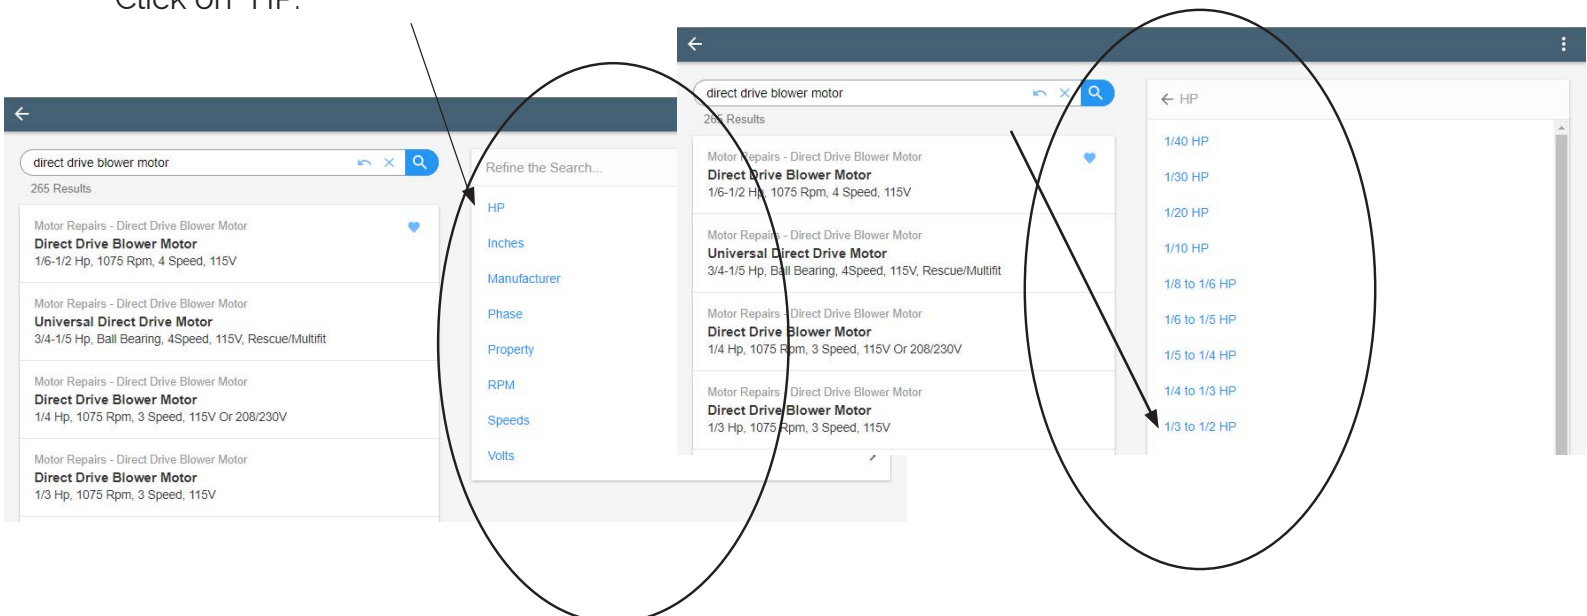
Click on "HP".

direct drive blower motor

265 Results

Motor Repairs - Direct Drive Blower Motor
Direct Drive Blower Motor
1/6-1/2 Hp, 1075 Rpm, 4 Speed, 115V

Motor Repairs - Direct Drive Blower Motor
Universal Direct Drive Motor
3/4-1/5 Hp, Ball Bearing, 4Speed, 115V, Rescue/Multifit

Motor Repairs - Direct Drive Blower Motor
Direct Drive Blower Motor
1/4 Hp, 1075 Rpm, 3 Speed, 115V Or 208/230V

Motor Repairs - Direct Drive Blower Motor
Direct Drive Blower Motor
1/3 Hp, 1075 Rpm, 3 Speed, 115V

Refine the Search...

HP

Inches

Manufacturer

Phase

Property

RPM

Speeds

Volts

direct drive blower motor

265 Results

Motor Repairs - Direct Drive Blower Motor
Direct Drive Blower Motor
1/6-1/2 Hp, 1075 Rpm, 4 Speed, 115V

Motor Repairs - Direct Drive Blower Motor
Universal Direct Drive Motor
3/4-1/5 Hp, Ball Bearing, 4Speed, 115V, Rescue/Multifit

Motor Repairs - Direct Drive Blower Motor
Direct Drive Blower Motor
1/4 Hp, 1075 Rpm, 3 Speed, 115V Or 208/230V

Motor Repairs - Direct Drive Blower Motor
Direct Drive Blower Motor
1/3 Hp, 1075 Rpm, 3 Speed, 115V

HP

1/40 HP

1/30 HP

1/20 HP

1/10 HP

1/8 to 1/6 HP

1/6 to 1/5 HP

1/5 to 1/4 HP

1/4 to 1/3 HP

1/3 to 1/2 HP